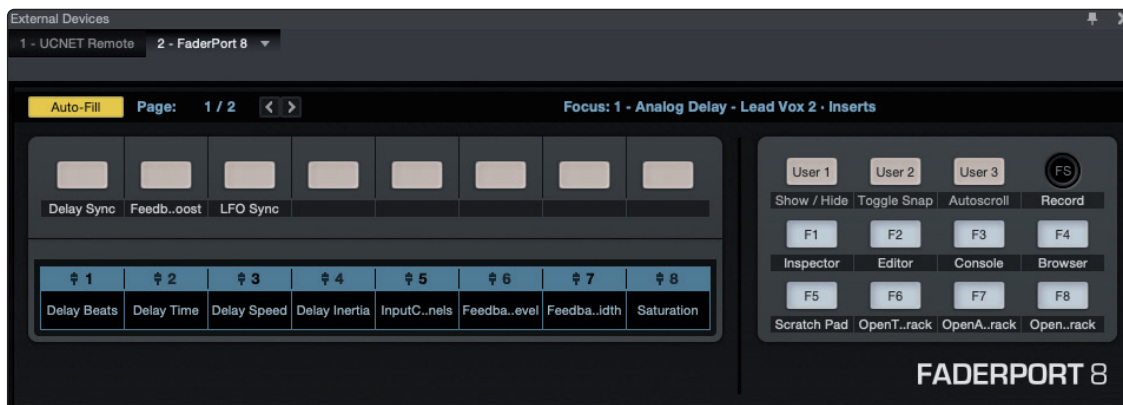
External Devices

1 - UCNET Remote 2 - FaderPort 8

Auto-Fill Page: 1 / 2

Focus: 1 - Analog Delay - Lead Vox 2 - Inserts

Delay Sync Feedb..oost LFO Sync

| 1 | 2 | 3 | 4 | 5 | 6 | 7 | 8 |
|---|---|---|---|---|---|---|---|
| Delay Beats | Delay Time | Delay Speed | Delay Inertia | InputC..nels | Feedba..evel | Feedba..idth | Saturation |

User 1 User 2 User 3 FS
Show / Hide Toggle Snap Autoscroll Record
F1 F2 F3 F4
Inspector Editor Console Browser
F5 F6 F7 F8
Scratch Pad OpenT..rack OpenA..rack Open..rack

FADERPORT 8